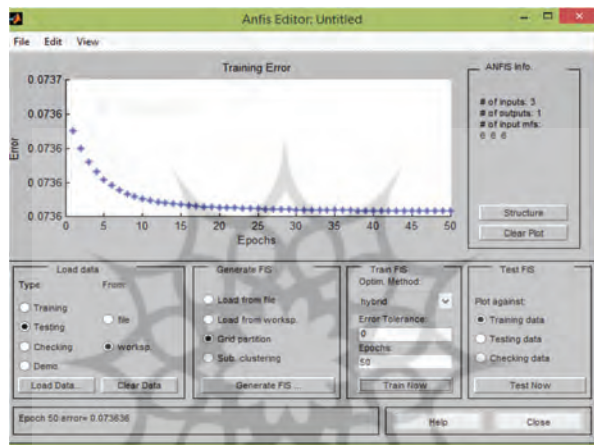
Anfis Editor: Untitled

File Edit View

Training Error

0.0737
0.0736
0.0736
0.0736
0.0736
0.0736

Error

0 5 10 15 20 25 30 35 40 45 50
Epochs

ANFIS Info.

# of inputs: 3
# of outputs: 1
# of input mfs:
6 6 6

Structure

Clear Plot

Load data
Type: From:
Training
Testing
Checking
Demo
file
worksp.
Load Data...
Clear Data

Generate FIS
Load from file
Load from worksp.
Grid partition
Sub. clustering
Generate FIS ...

Train FIS
Optim. Method:
hybrid
Error Tolerance:
0
Epochs:
50
Train Now

Test FIS
Plot against:
Training data
Testing data
Checking data
Test Now

Epoch 50:error= 0.073636

Help

Close